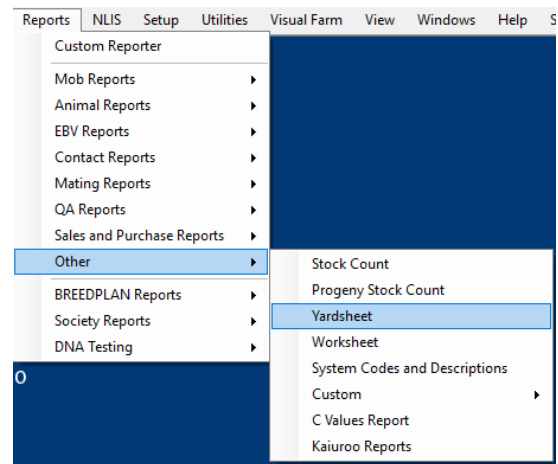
Reports NLIS Setup Utilities Visual Farm View Windows Help S

Custom Reporter
Mob Reports
Animal Reports
EBV Reports
Contact Reports
Mating Reports
QA Reports
Sales and Purchase Reports
Other
BREEDPLAN Reports
Society Reports
DNA Testing

Stock Count
Progeny Stock Count
Yardsheet
Worksheet
System Codes and Descriptions
Custom
C Values Report
Kaiuroo Reports

0